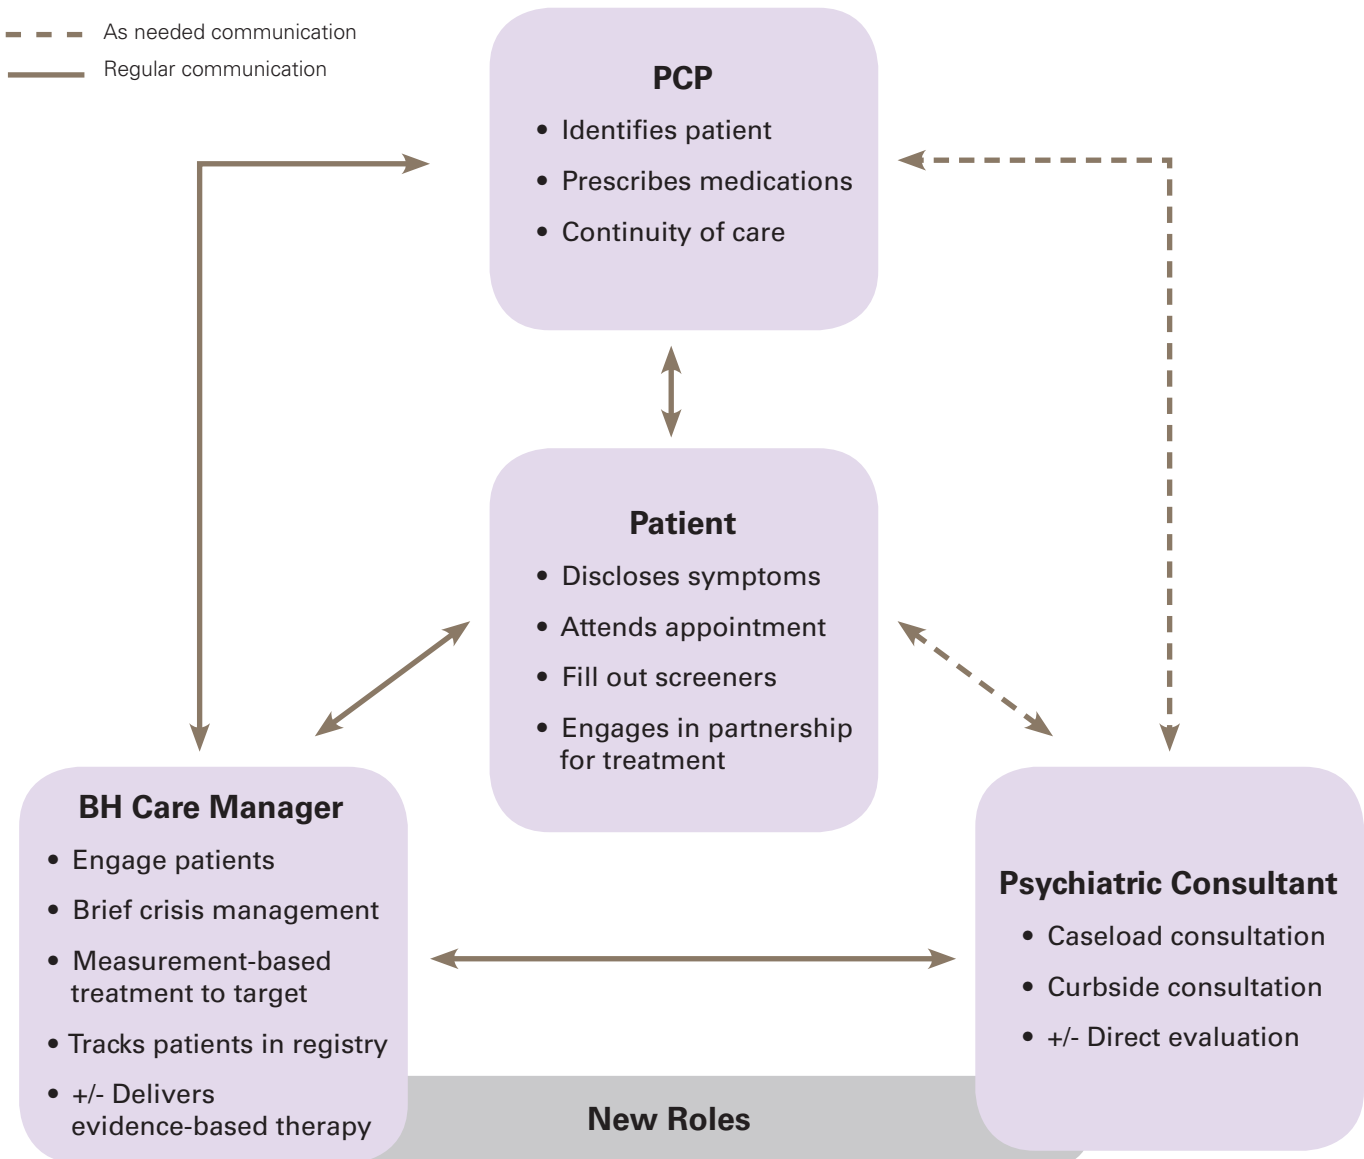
As needed communication
Regular communication

PCP
• Identifies patient
• Prescribes medications
• Continuity of care

Patient
• Discloses symptoms
• Attends appointment
• Fill out screeners
• Engages in partnership for treatment

BH Care Manager
• Engage patients
• Brief crisis management
• Measurement-based treatment to target
• Tracks patients in registry
• +/- Delivers evidence-based therapy

Psychiatric Consultant
• Caseload consultation
• Curbside consultation
• +/- Direct evaluation

New Roles